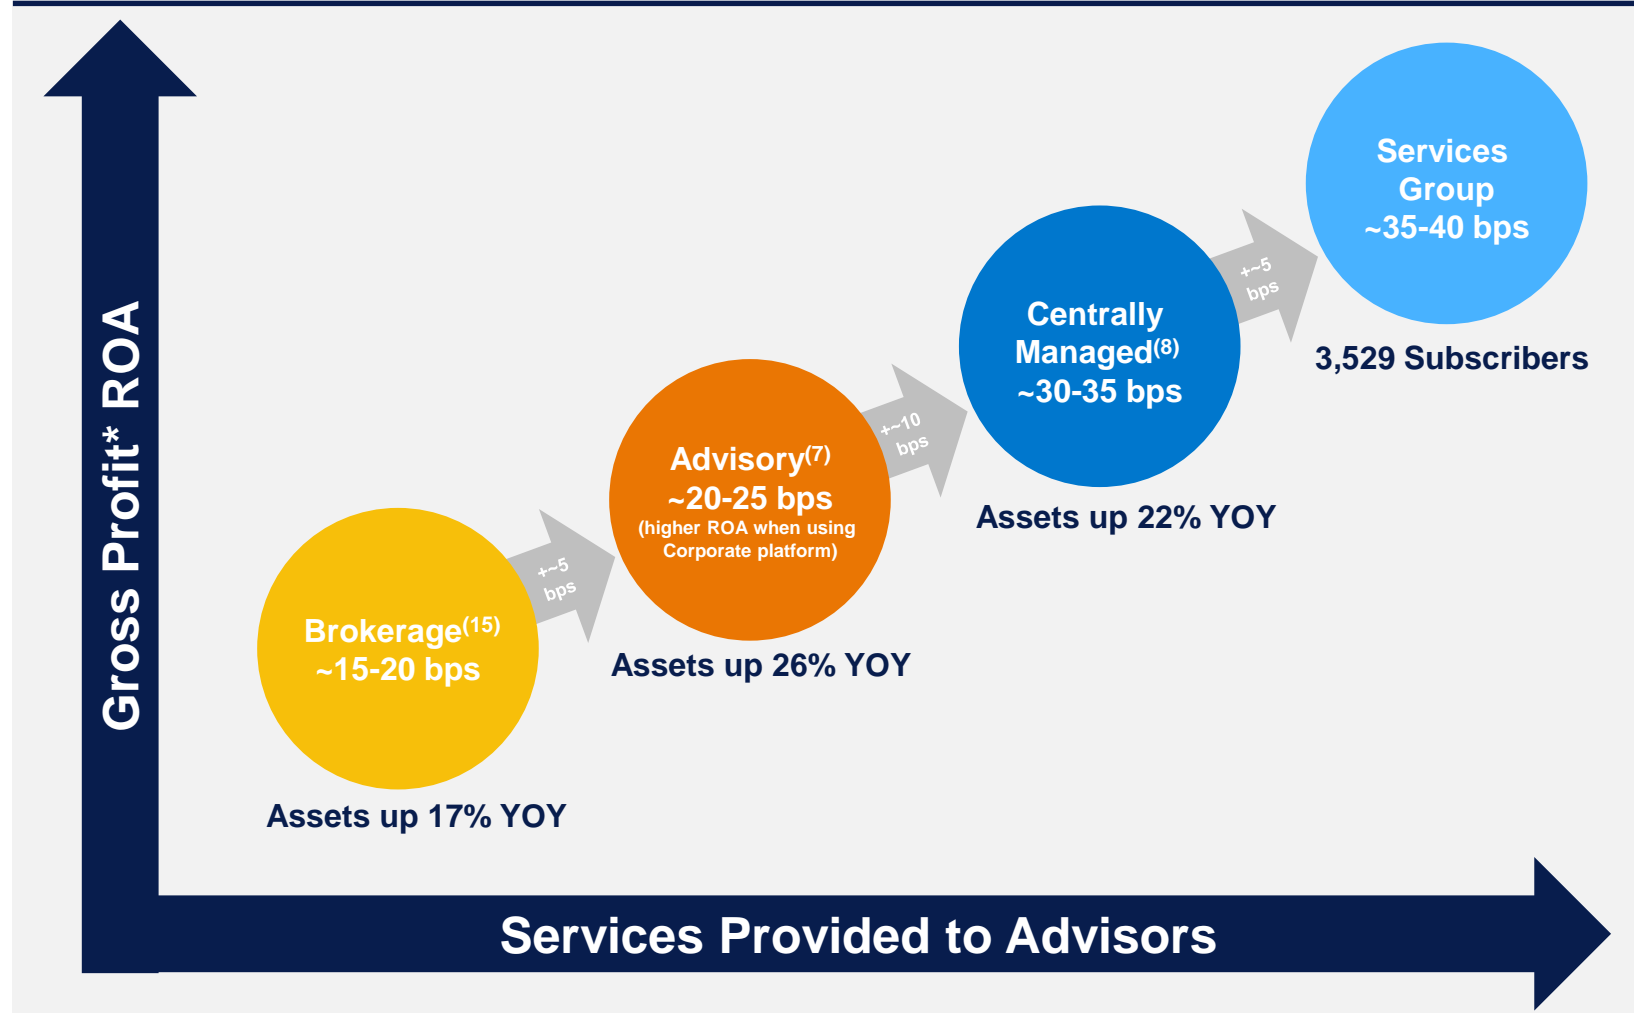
Gross Profit* ROA

Services Group ~35-40 bps

3,529 Subscribers

+~5 bps

Centrally Managed$^{(8)}$ ~30-35 bps

Assets up 22% YOY

+~10 bps

Advisory$^{(7)}$ ~20-25 bps (higher ROA when using Corporate platform)

Assets up 26% YOY

+~5 bps

Brokerage$^{(15)}$ ~15-20 bps

Assets up 17% YOY

Services Provided to Advisors